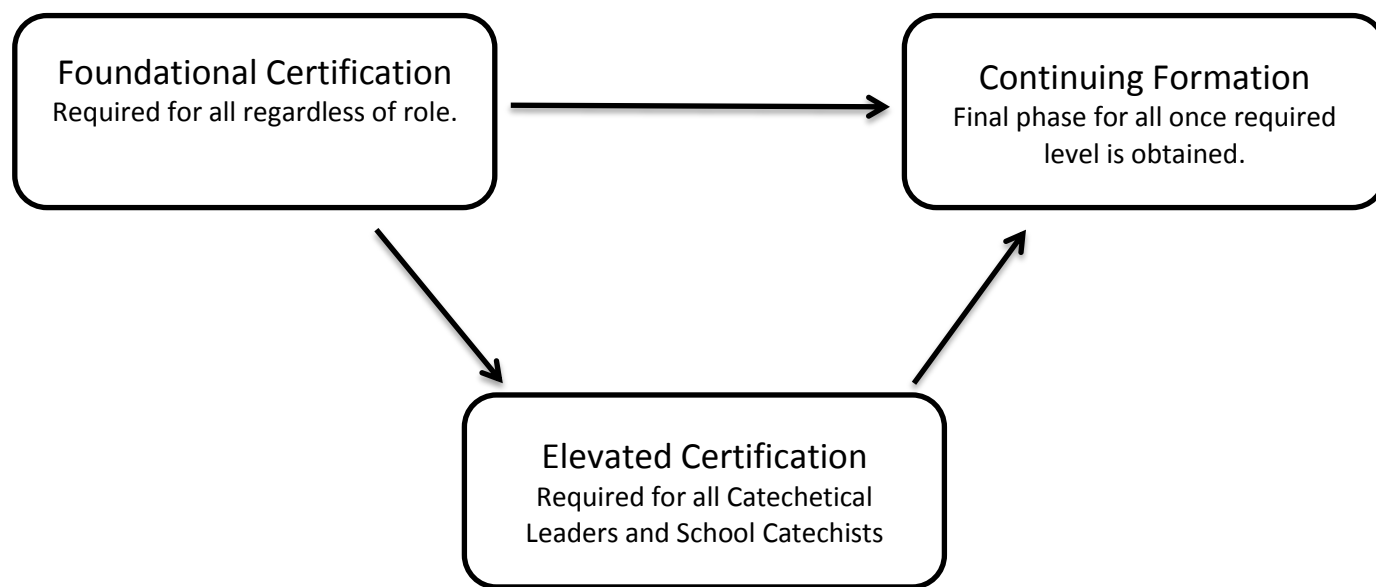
Foundational Certification
Required for all regardless of role.

Continuing Formation
Final phase for all once required level is obtained.

Elevated Certification
Required for all Catechetical Leaders and School Catechists